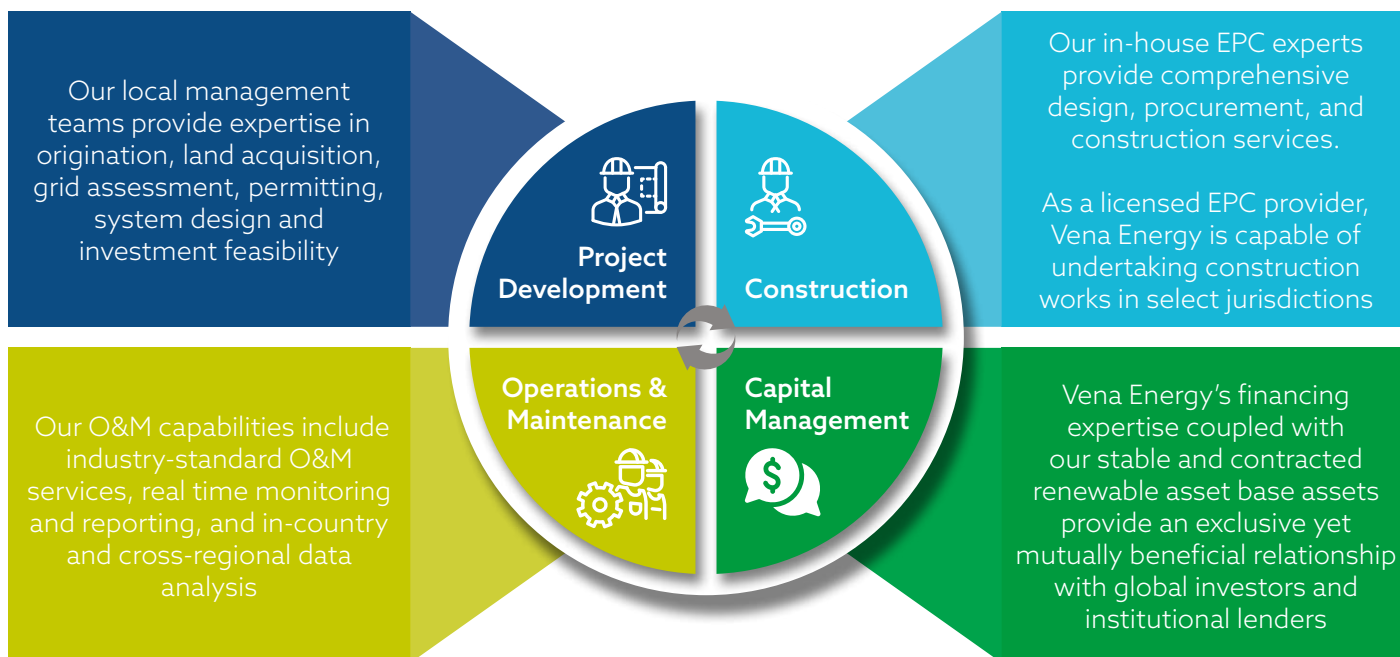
Our local management teams provide expertise in origination, land acquisition, grid assessment, permitting, system design and investment feasibility

Project Development

Construction

Our in-house EPC experts provide comprehensive design, procurement, and construction services.

As a licensed EPC provider, Vena Energy is capable of undertaking construction works in select jurisdictions

Our O&M capabilities include industry-standard O&M services, real time monitoring and reporting, and in-country and cross-regional data analysis

Operations & Maintenance

Capital Management

Vena Energy's financing expertise coupled with our stable and contracted renewable asset base assets provide an exclusive yet mutually beneficial relationship with global investors and institutional lenders